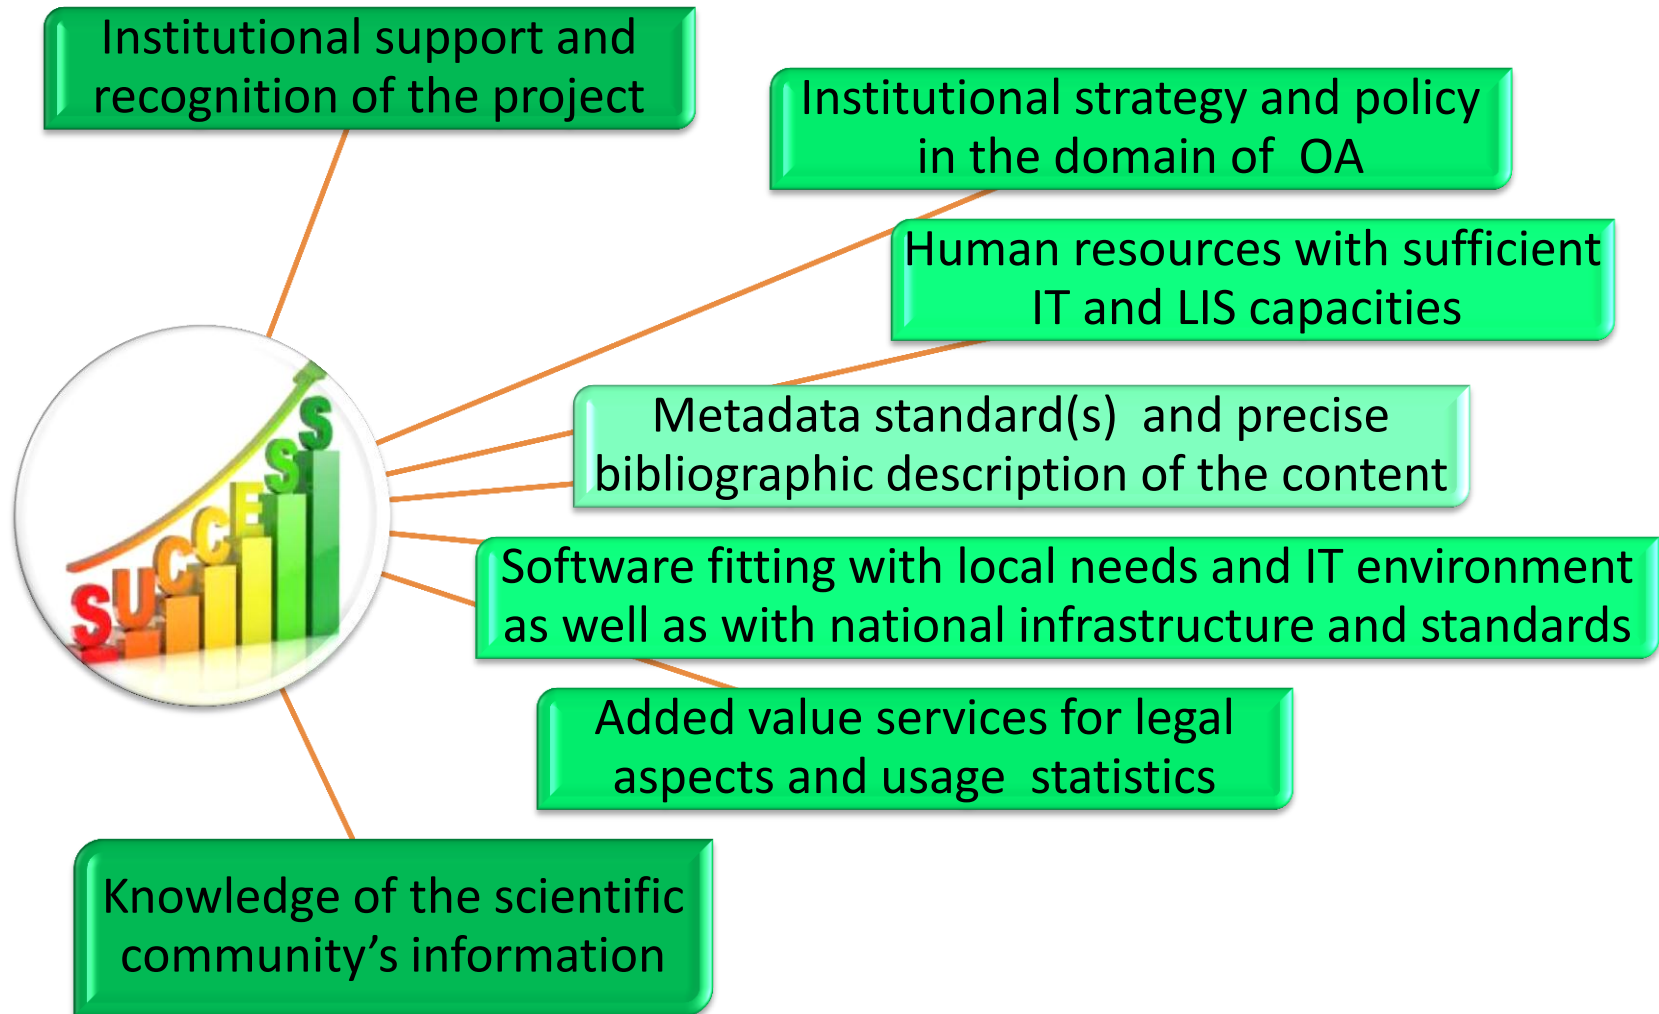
Institutional support and recognition of the project

Institutional strategy and policy in the domain of OA

Human resources with sufficient IT and LIS capacities

SUCCESS

Metadata standard(s) and precise bibliographic description of the content

Software fitting with local needs and IT environment as well as with national infrastructure and standards

Added value services for legal aspects and usage statistics

Knowledge of the scientific community's information